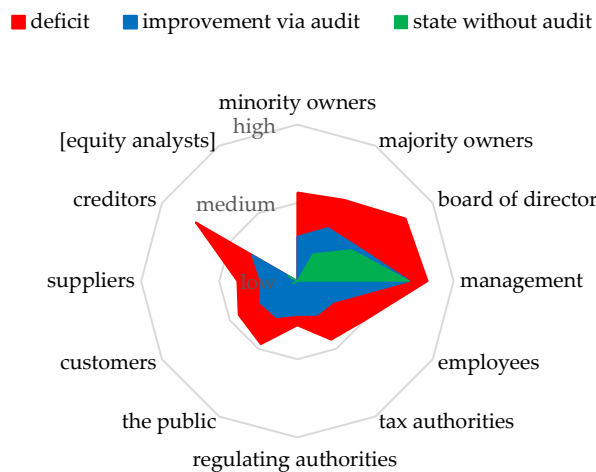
deficit improvement via audit state without audit

minority owners
high
majority owners
[equity analysts]
board of director
creditors
medium
management
suppliers
low
customers
employees
the public
tax authorities
regulating authorities